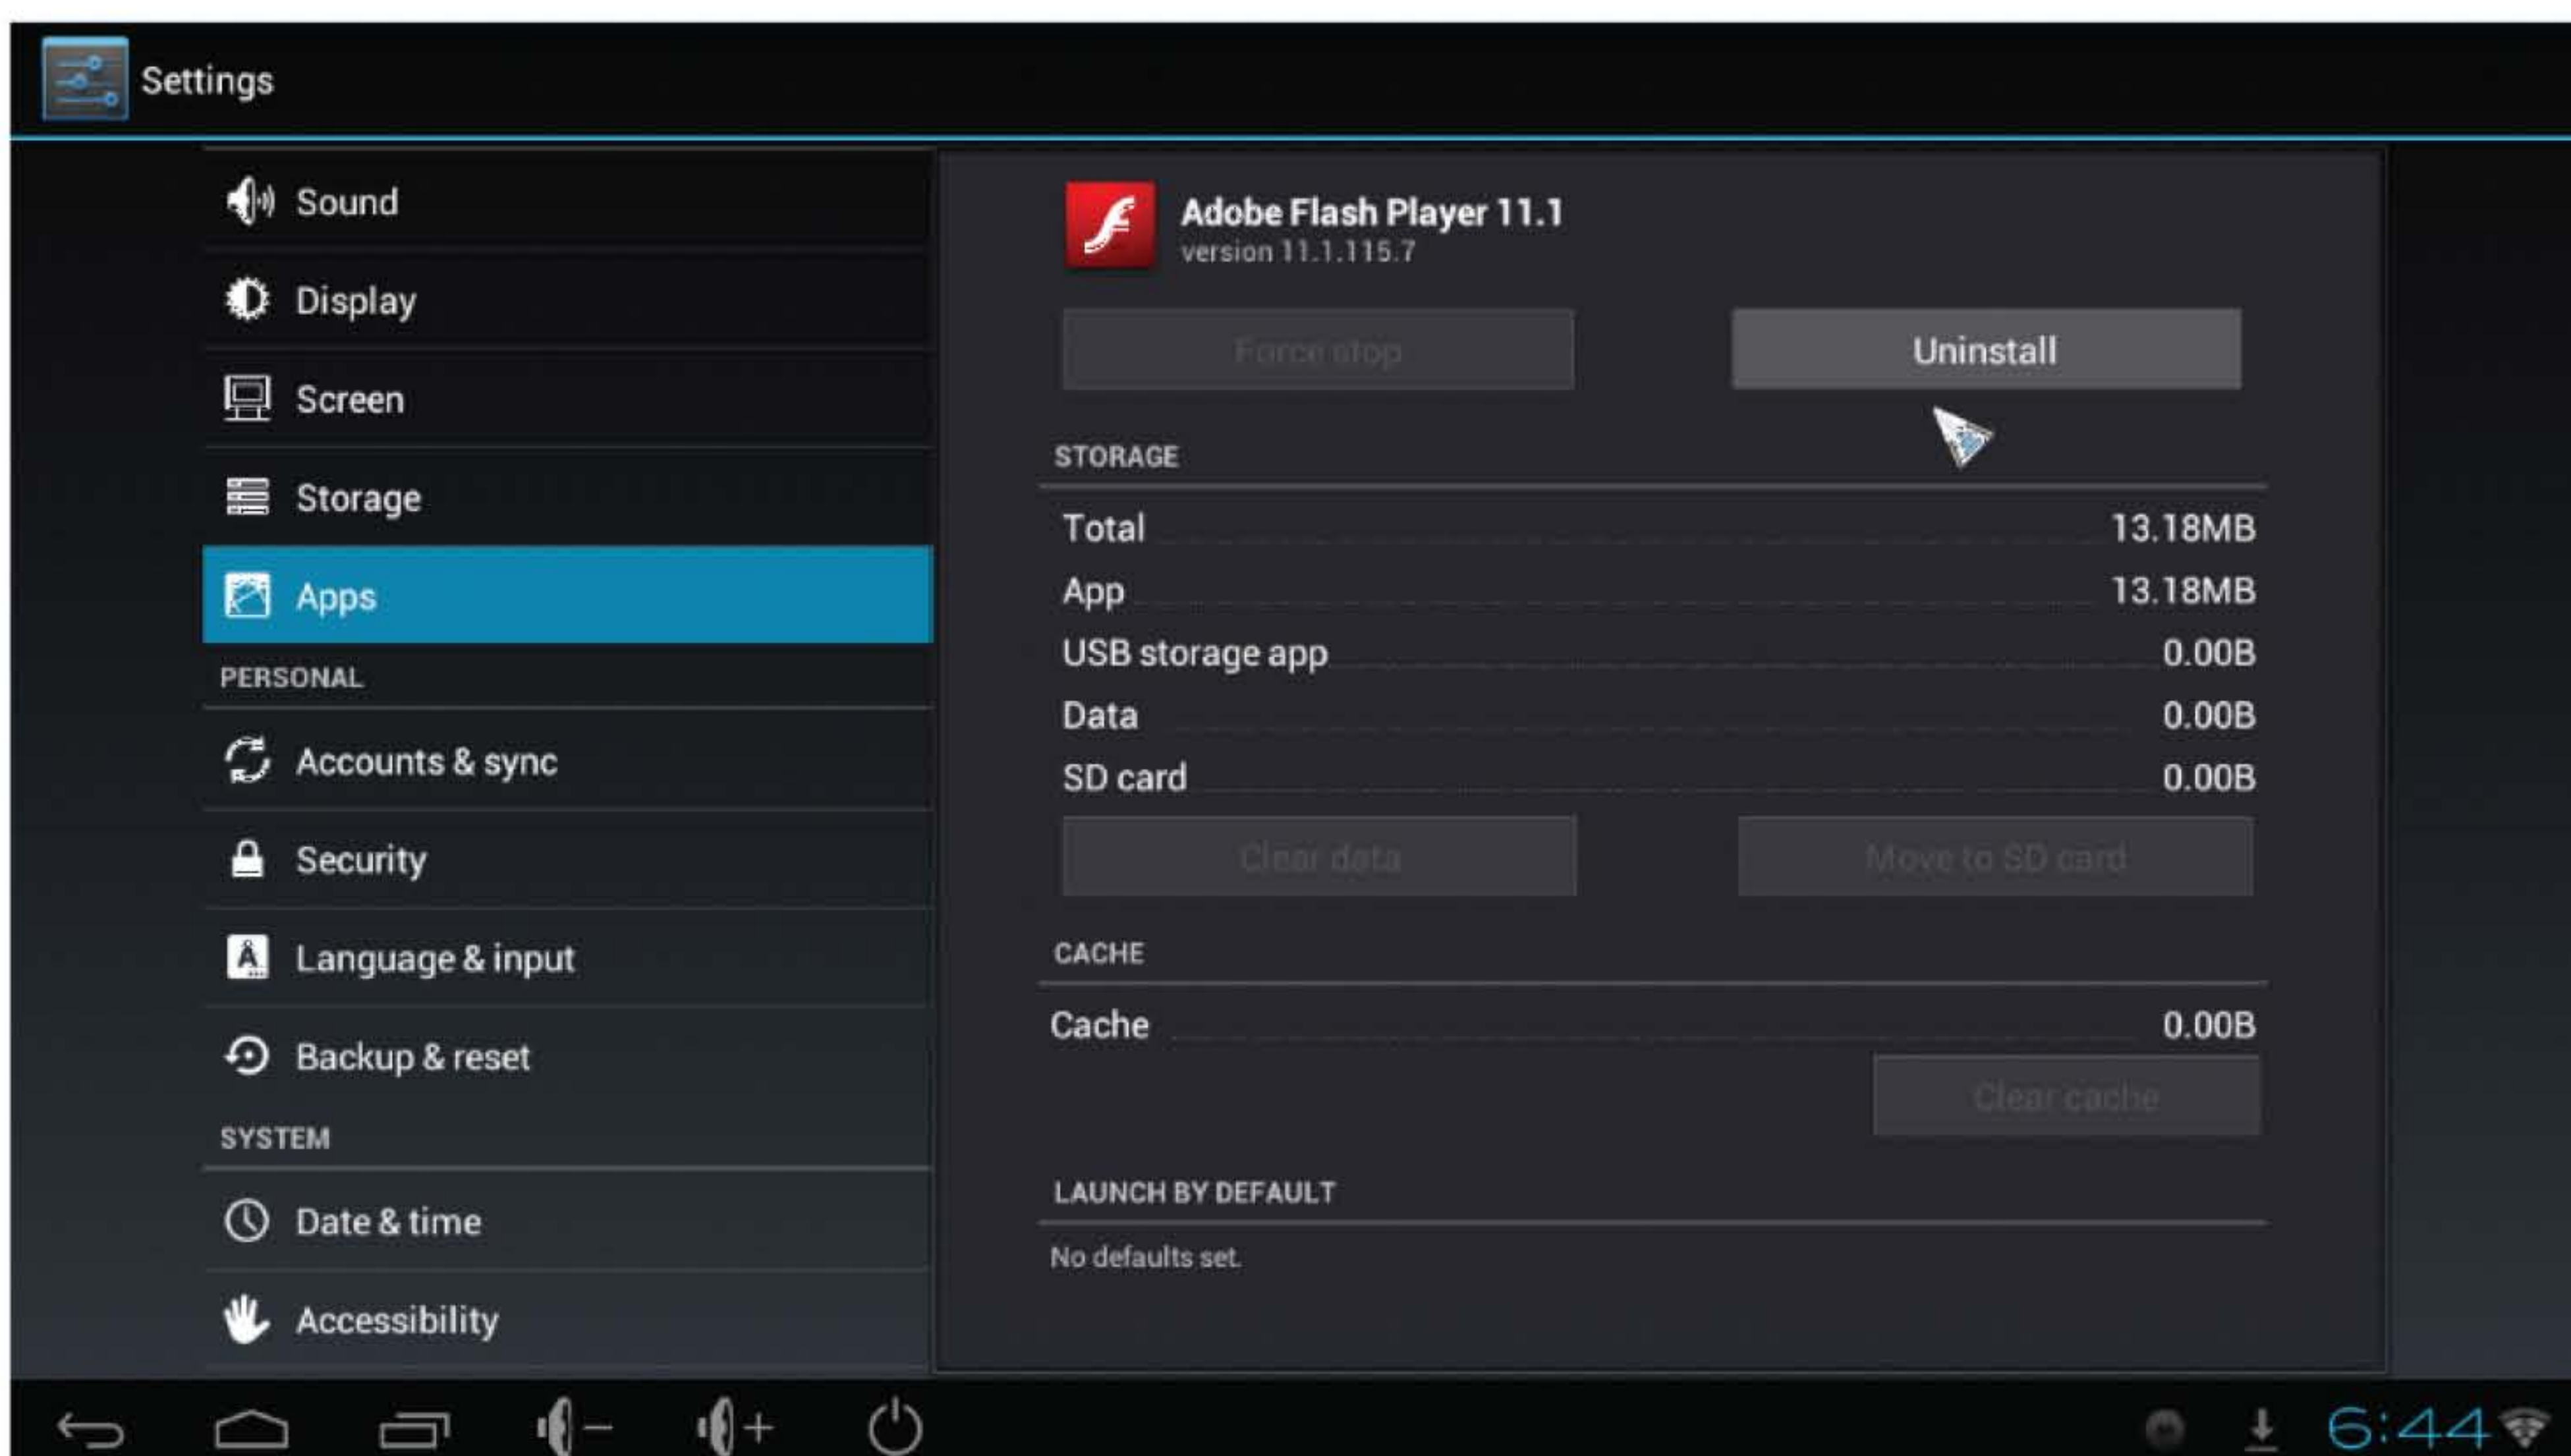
Settings

Sound

Display

Screen

Storage

Apps

PERSONAL

Accounts & sync

Security

Language & input

Backup & reset

SYSTEM

Date & time

Accessibility

Adobe Flash Player 11.1
version 11.1.115.7

Force stop

Uninstall

STORAGE

| | |
|---|---|
| Total | 13.18MB |
| App | 13.18MB |
| USB storage app | 0.00B |
| Data | 0.00B |
| SD card | 0.00B |

Clear data

Move to SD card

CACHE

| | |
|---|---|
| Cache | 0.00B |

Clear cache

LAUNCH BY DEFAULT

No defaults set.

6:44